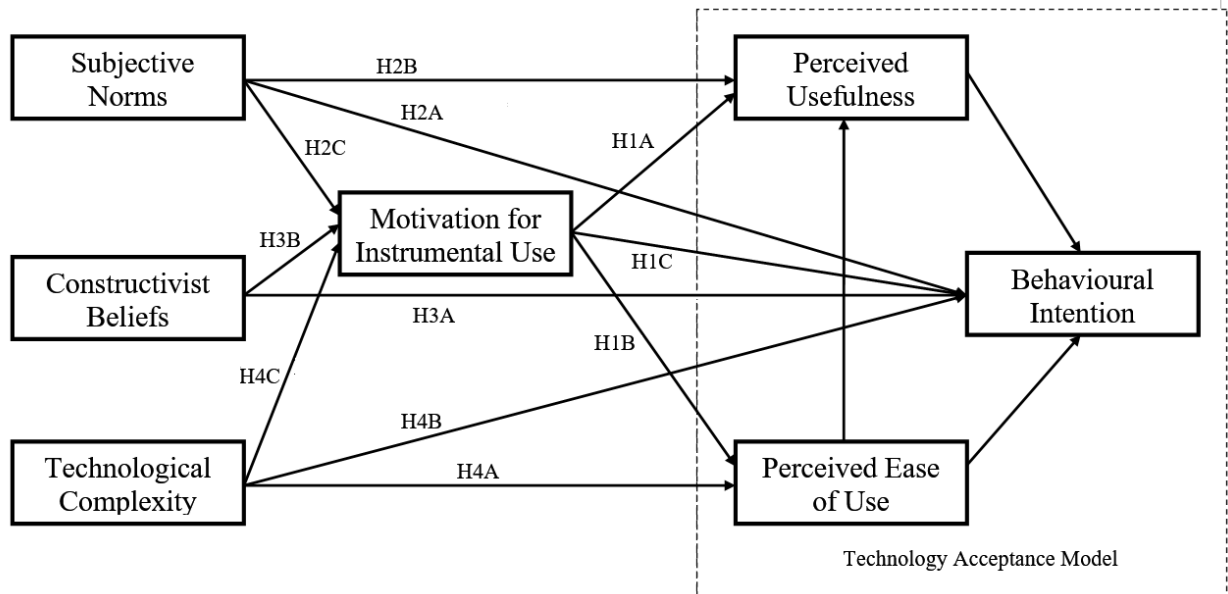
Subjective Norms

H2B

H2A

H2C

Perceived Usefulness

H1A

Motivation for Instrumental Use

H3B

H1C

Constructivist Beliefs

H3A

Behavioural Intention

H1B

H4C

H4B

Technological Complexity

H4A

Perceived Ease of Use

Technology Acceptance Model